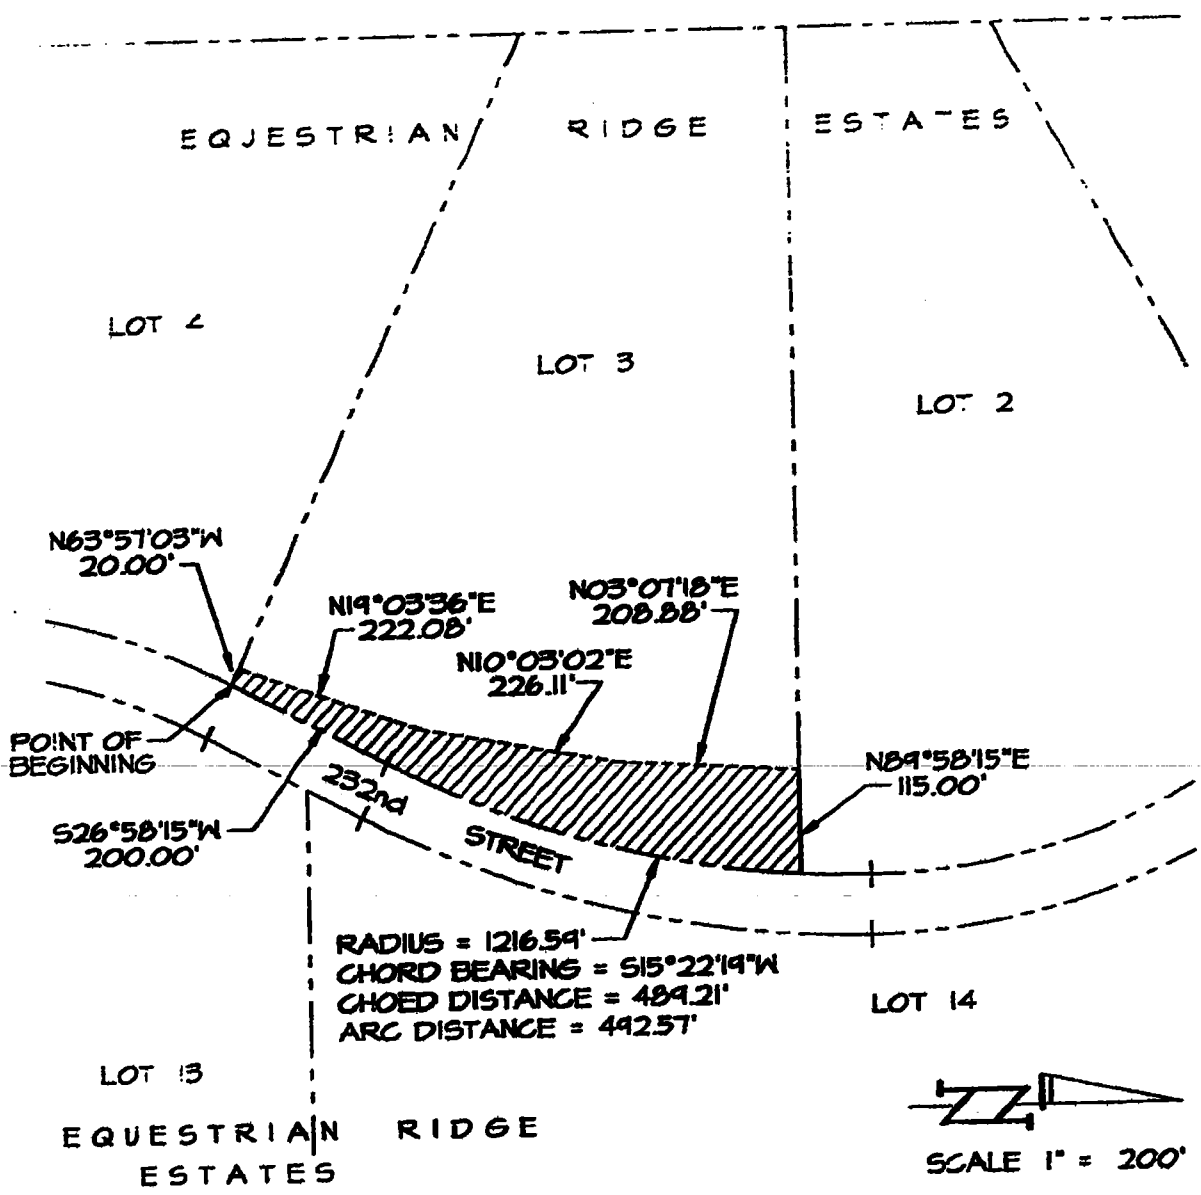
EQUESTRIAN RIDGE ESTATES

LOT 4

LOT 3

LOT 2

N63°57'03"W
20.00'

N19°03'36"E
222.08'

N03°07'18"E
208.88'

N10°03'02"E
226.11'

POINT OF BEGINNING

N89°58'15"E
115.00'

232nd STREET

S26°58'15"W
200.00'

RADIUS = 1216.59'
CHORD BEARING = S15°22'19"W
CHOED DISTANCE = 489.21'
ARC DISTANCE = 492.57'

LOT 14

LOT 13

EQUESTRIAN RIDGE ESTATES

SCALE 1" = 200'